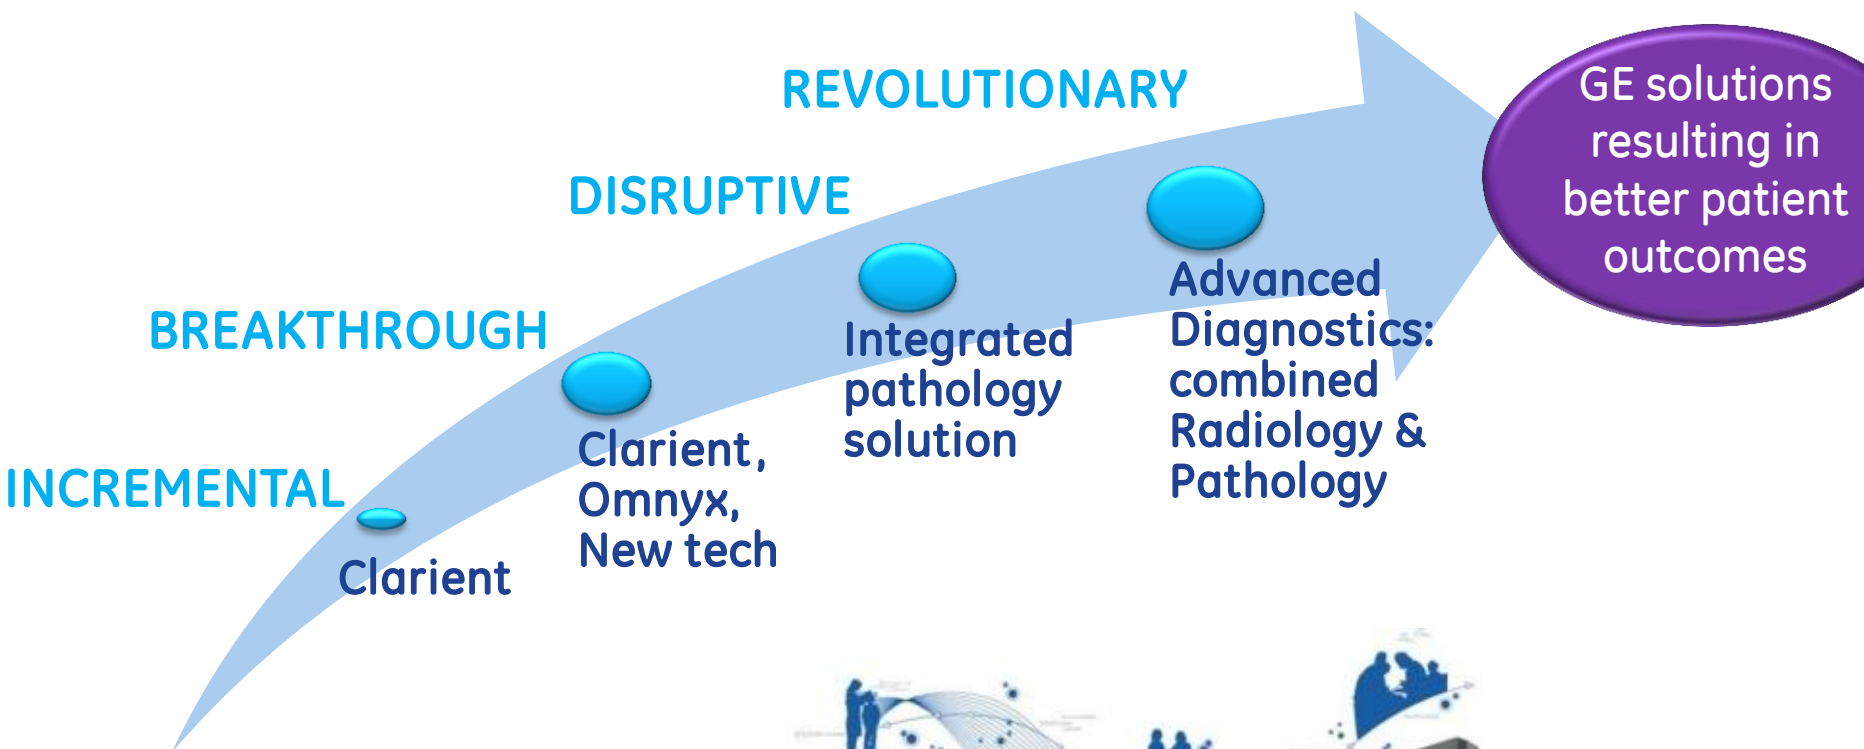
REVOLUTIONARY

DISRUPTIVE

BREAKTHROUGH

INCREMENTAL

GE solutions resulting in better patient outcomes

Clarient

Clarient, Omnyx, New tech

Integrated pathology solution

Advanced Diagnostics: combined Radiology & Pathology